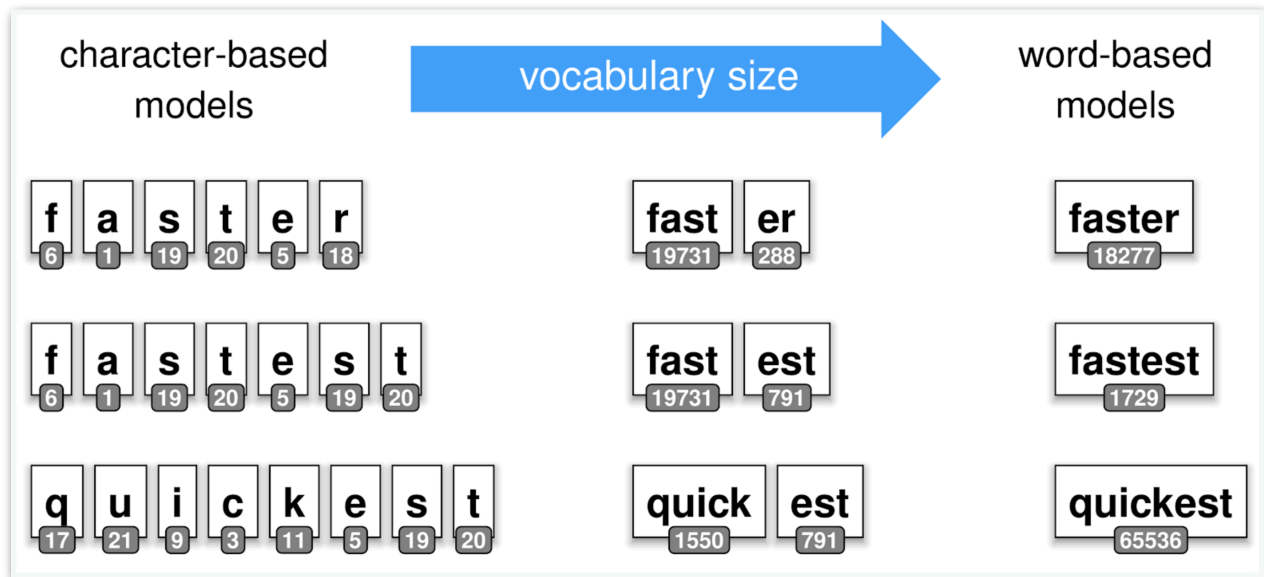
character-based models

vocabulary size

word-based models

f 6 a 1 s 19 t 20 e 5 r 18

fast 19731 er 288

faster 18277

f 6 a 1 s 19 t 20 e 5 s 19 t 20

fast 19731 est 791

fastest 1729

q 17 u 21 i 9 c 3 k 11 e 5 s 19 t 20

quick 1550 est 791

quickest 65536